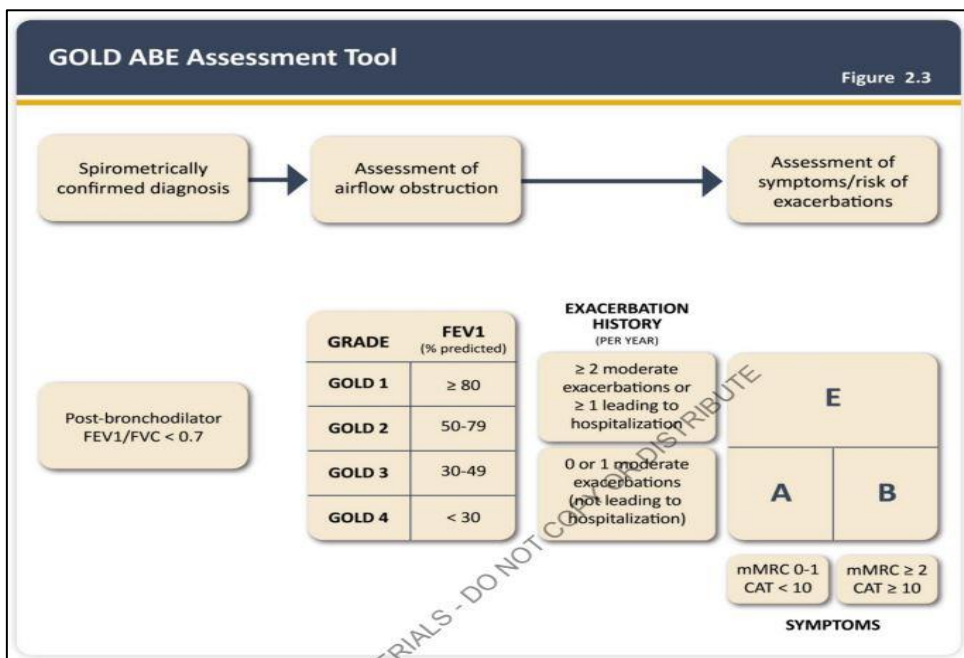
GOLD ABE Assessment Tool

Figure 2.3

Spirometrically confirmed diagnosis

Assessment of airflow obstruction

Assessment of symptoms/risk of exacerbations

Post-bronchodilator FEV1/FVC < 0.7

| GRADE | FEV1 (% predicted) |
|---|---|
| GOLD 1 | ≥ 80 |
| GOLD 2 | 50-79 |
| GOLD 3 | 30-49 |
| GOLD 4 | < 30 |

EXACERBATION HISTORY
(PER YEAR)

≥ 2 moderate exacerbations or ≥ 1 leading to hospitalization

0 or 1 moderate exacerbations (not leading to hospitalization)

E

A

B

mMRC 0-1
CAT < 10

mMRC ≥ 2
CAT ≥ 10

SYMPTOMS

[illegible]RIALS - DO NOT COPY OR DISTRIBUTE